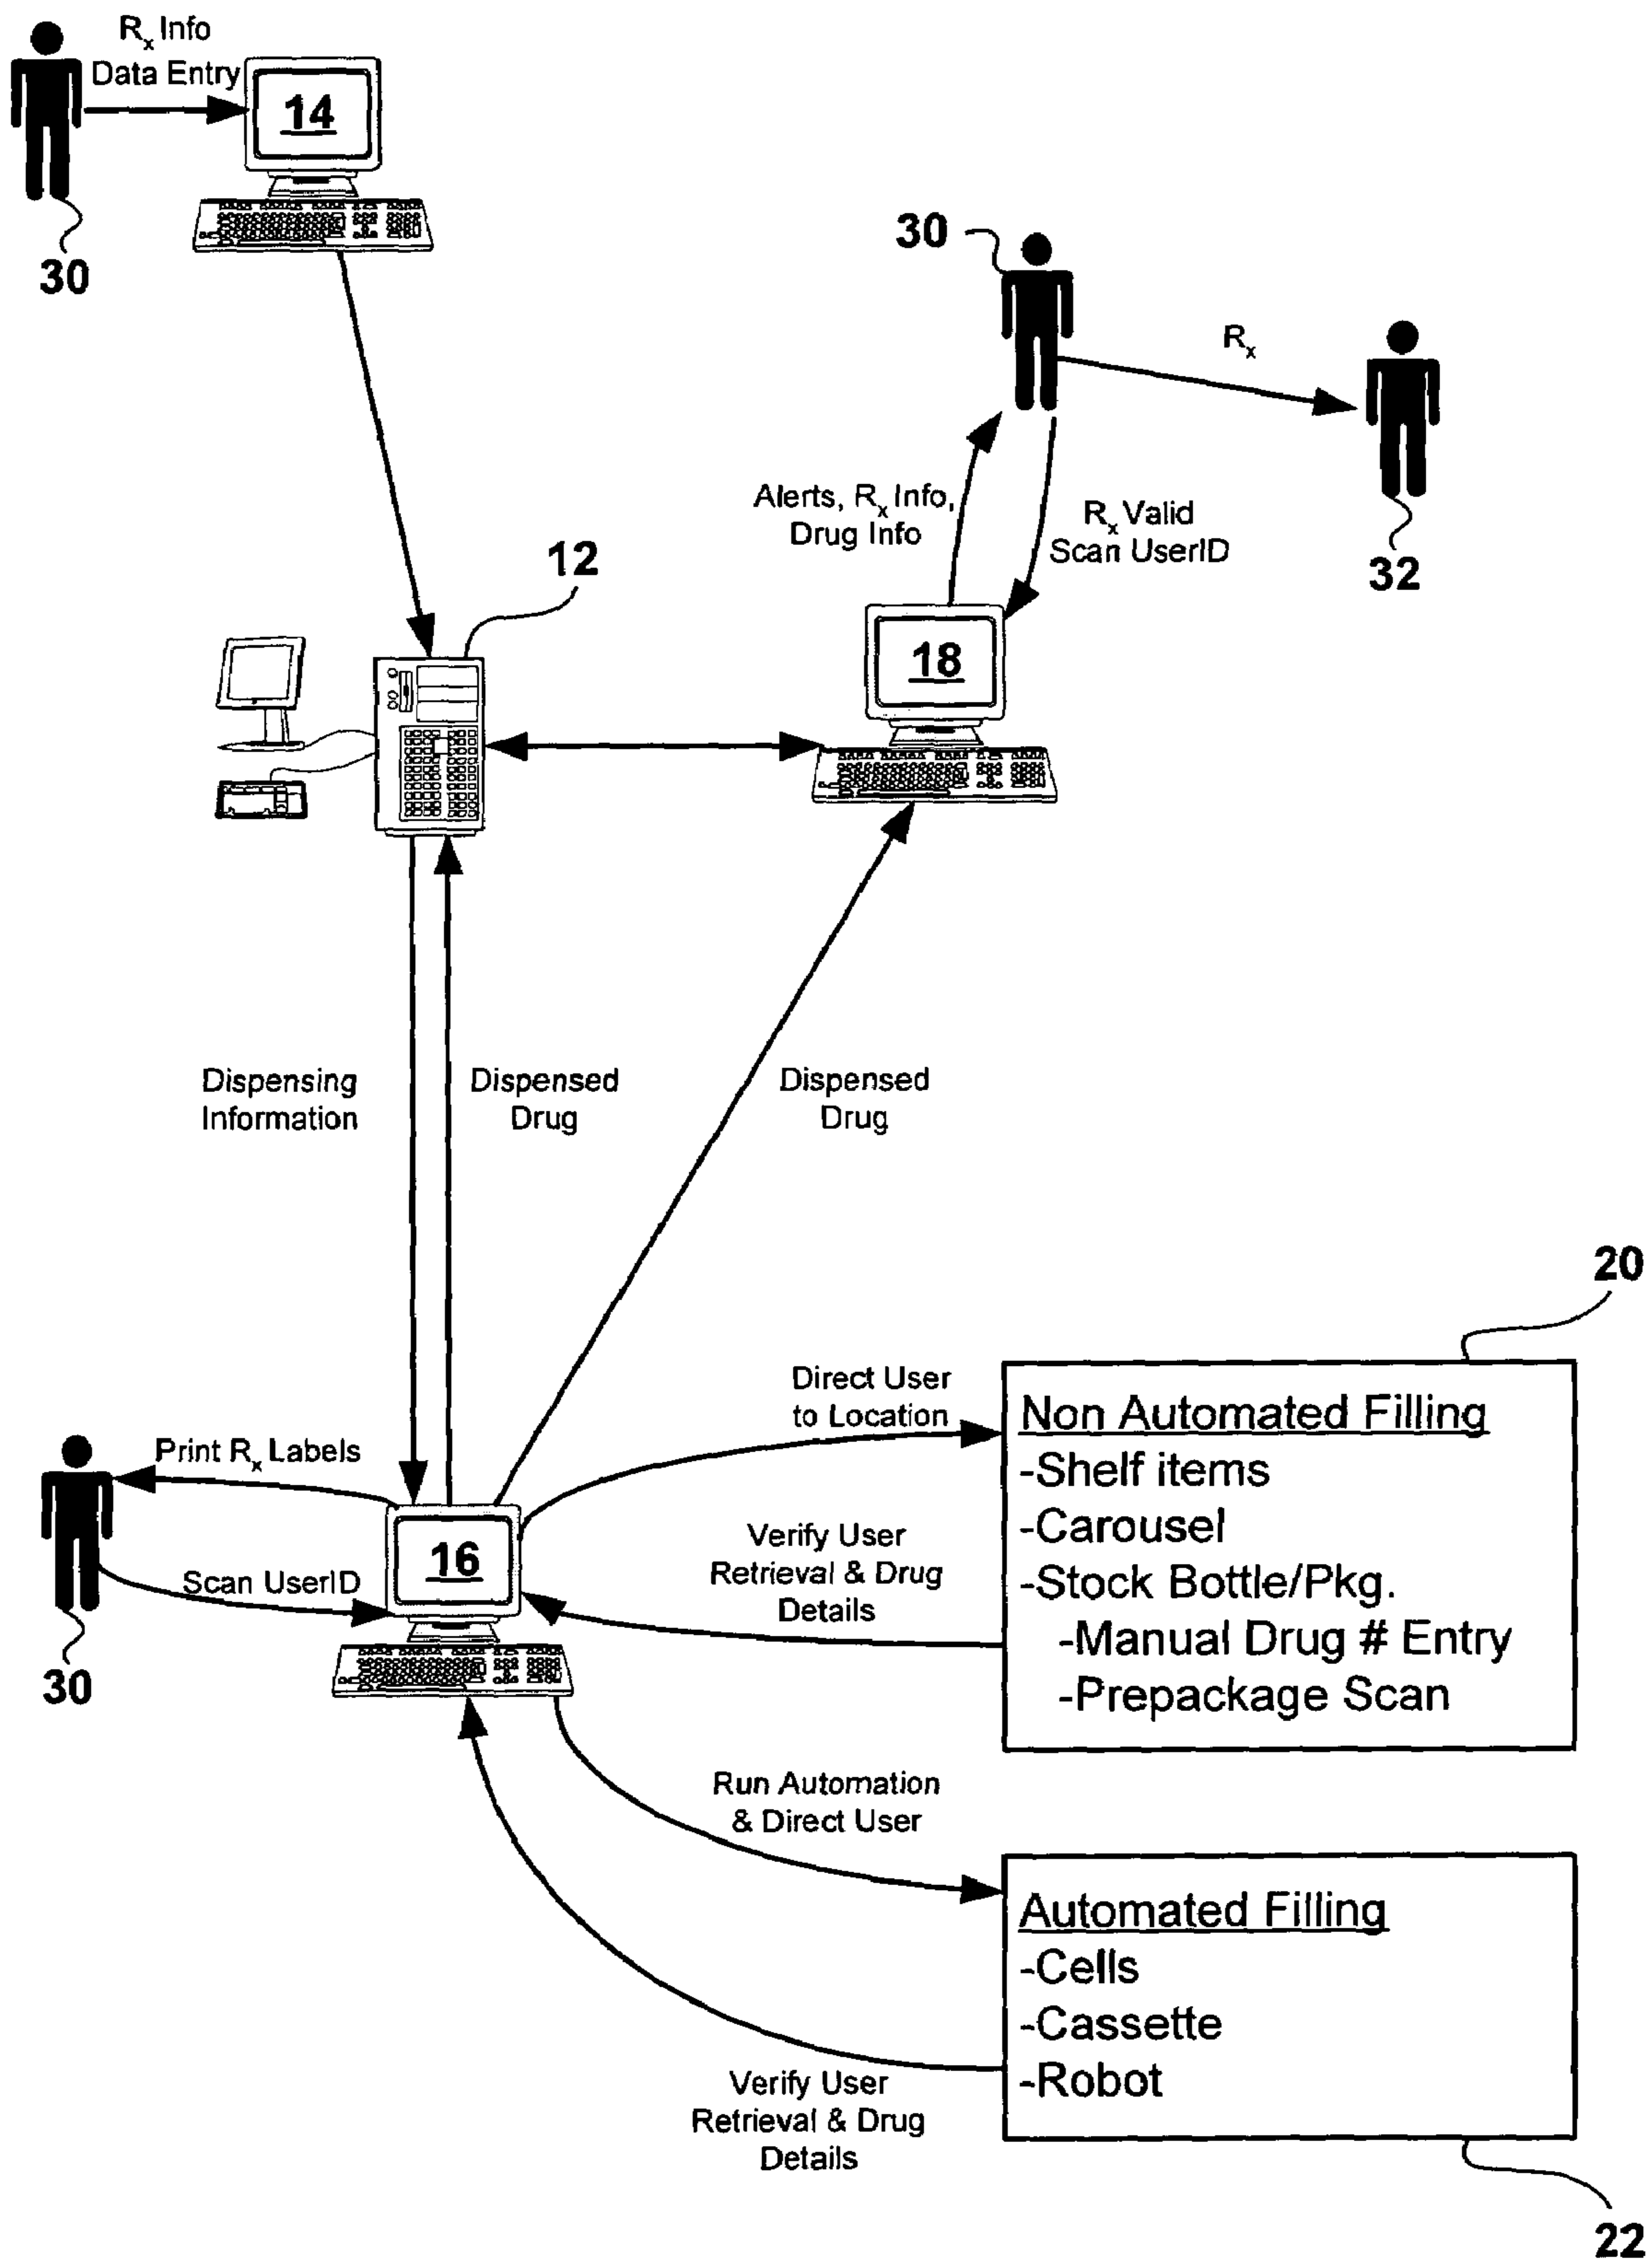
$R_x$ Info Data Entry

14

30

30

$R_x$

32

Alerts, $R_x$ Info, Drug Info

$R_x$ Valid Scan UserID

12

18

Dispensing Information

Dispensed Drug

Dispensed Drug

20

Direct User to Location

Non Automated Filling
-Shelf items
-Carousel
-Stock Bottle/Pkg.
-Manual Drug # Entry
-Prepackage Scan

Print $R_x$ Labels

16

Verify User Retrieval & Drug Details

Scan UserID

30

Run Automation & Direct User

Automated Filling
-Cells
-Cassette
-Robot

Verify User Retrieval & Drug Details

22